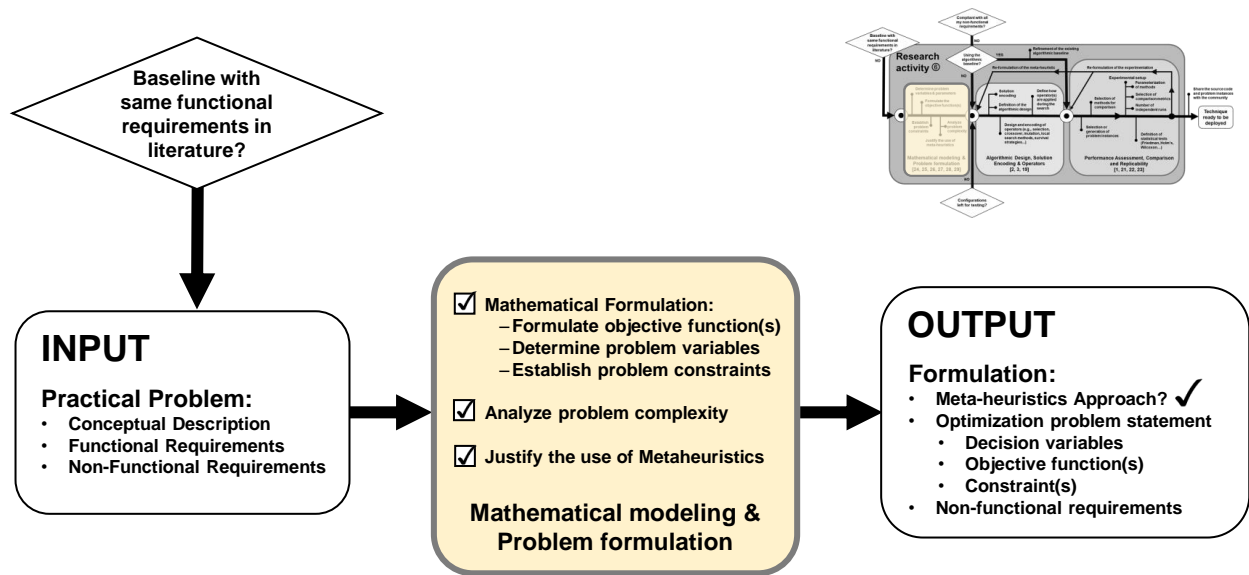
Baseline with same functional requirements in literature?

INPUT

Practical Problem:
• Conceptual Description
• Functional Requirements
• Non-Functional Requirements

☑ Mathematical Formulation:
– Formulate objective function(s)
– Determine problem variables
– Establish problem constraints

☑ Analyze problem complexity

☑ Justify the use of Metaheuristics

Mathematical modeling & Problem formulation

OUTPUT

Formulation:
• Meta-heuristics Approach? ✓
• Optimization problem statement
  • Decision variables
  • Objective function(s)
  • Constraint(s)
• Non-functional requirements

Baseline with same functional requirements in literature? NO

Compliant with all my non-functional requirements? NO

Using the algorithmic baseline? YES

Research activity ©

Refinement of the existing algorithmic baseline

Re-formulation of the meta-heuristic

Re-formulation of the experimentation

Mathematical modeling & Problem formulation
[24, 25, 26, 27, 28, 29]

Solution encoding

Definition of the algorithmic design

Define how operator(s) are applied during the search

Design and encoding of operators (e.g., selection, crossover, mutation, local search methods, survival strategies,...)

Algorithmic Design, Solution Encoding & Operators
[2, 3, 19]

Experimental setup

Parameterization of methods

Selection of comparison metric(s)

Number of independent runs

Selection of methods for comparison

Selection or generation of problem instances

Definition of statistical tests (Friedman, Holm's, Wilcoxon,...)

Performance Assessment, Comparison and Replicability
[1, 21, 22, 23]

Share the source code and problem instances with the community

Technique ready to be deployed

Configurations left for testing?